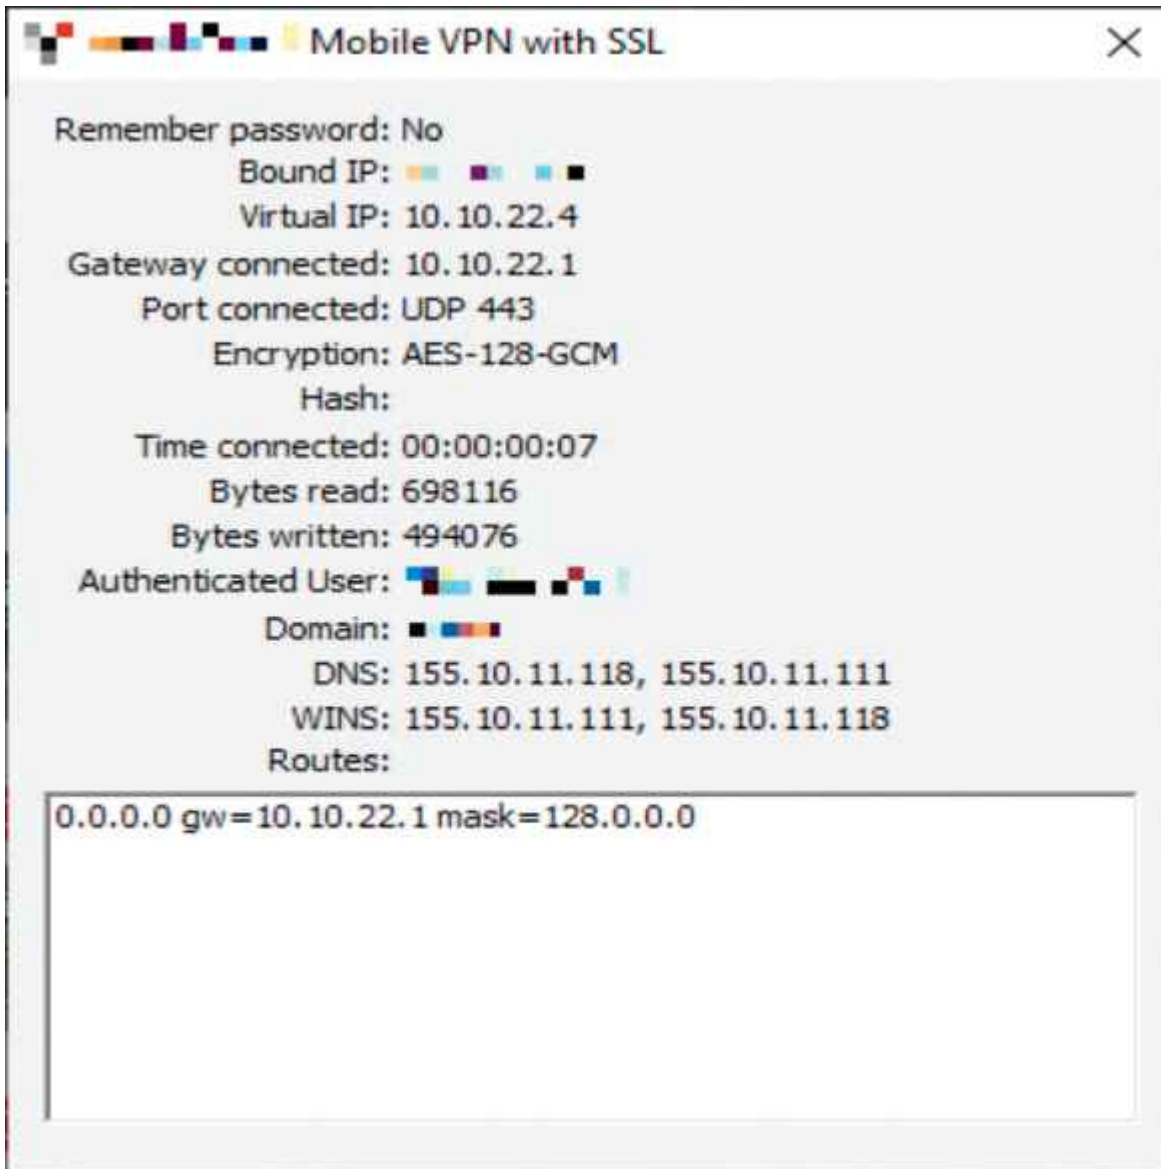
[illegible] Mobile VPN with SSL

×

Remember password: No
Bound IP: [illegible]
Virtual IP: 10.10.22.4
Gateway connected: 10.10.22.1
Port connected: UDP 443
Encryption: AES-128-GCM
Hash:
Time connected: 00:00:00:07
Bytes read: 698116
Bytes written: 494076
Authenticated User: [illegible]
Domain: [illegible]
DNS: 155.10.11.118, 155.10.11.111
WINS: 155.10.11.111, 155.10.11.118
Routes:

0.0.0.0 gw=10.10.22.1 mask=128.0.0.0